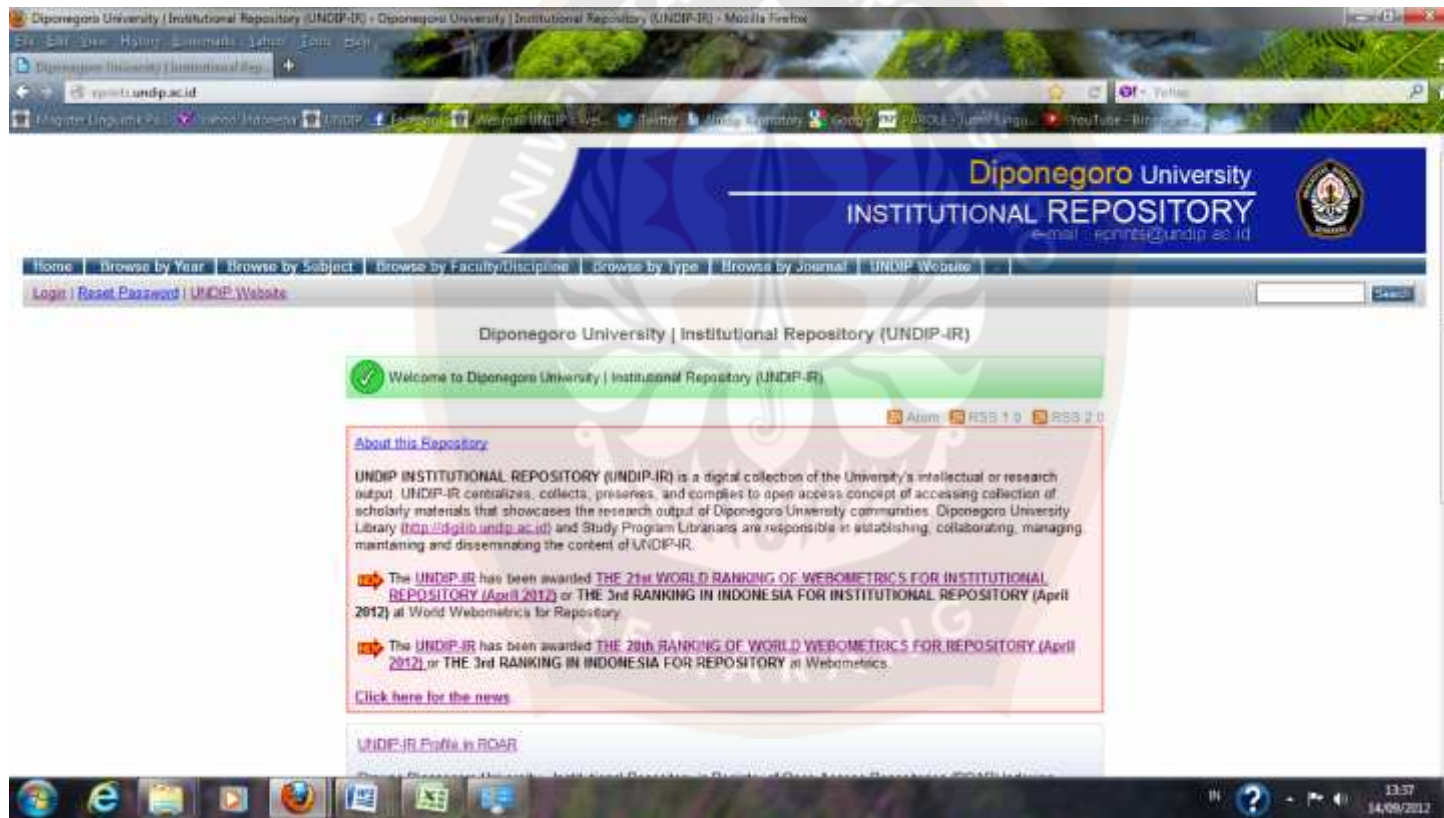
Diponegoro University | Institutional Repository (UNDIP-IR) - Diponegoro University | Institutional Repository (UNDIP-IR) - Mozilla Firefox

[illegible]

Diponegoro University | Institutional Rep...

eprints.undip.ac.id

Yahoo

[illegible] YouTube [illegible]

Diponegoro University
INSTITUTIONAL REPOSITORY
e-mail : eprints@undip.ac.id

Home | Browse by Year | Browse by Subject | Browse by Faculty/Discipline | Browse by Type | Browse by Journal | UNDIP Website

Login | Reset Password | UNDIP Website

Search

Diponegoro University | Institutional Repository (UNDIP-IR)

Welcome to Diponegoro University | Institutional Repository (UNDIP-IR)

Atom RSS 1.0 RSS 2.0

About this Repository

UNDIP INSTITUTIONAL REPOSITORY (UNDIP-IR) is a digital collection of the University's intellectual or research output. UNDIP-IR centralizes, collects, preserves, and complies to open access concept of accessing collection of scholarly materials that showcases the research output of Diponegoro University communities. Diponegoro University Library (http://digilib.undip.ac.id) and Study Program Librarians are responsible in establishing, collaborating, managing, maintaining and disseminating the content of UNDIP-IR.

The UNDIP-IR has been awarded THE 21st WORLD RANKING OF WEBOMETRICS FOR INSTITUTIONAL REPOSITORY (April 2012) or THE 3rd RANKING IN INDONESIA FOR INSTITUTIONAL REPOSITORY (April 2012) at World Webometrics for Repository.

The UNDIP-IR has been awarded THE 20th RANKING OF WORLD WEBOMETRICS FOR REPOSITORY (April 2012) or THE 3rd RANKING IN INDONESIA FOR REPOSITORY at Webometrics.

Click here for the news

UNDIP-IR Profile in ROAR

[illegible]

IN 13:37 14/09/2012